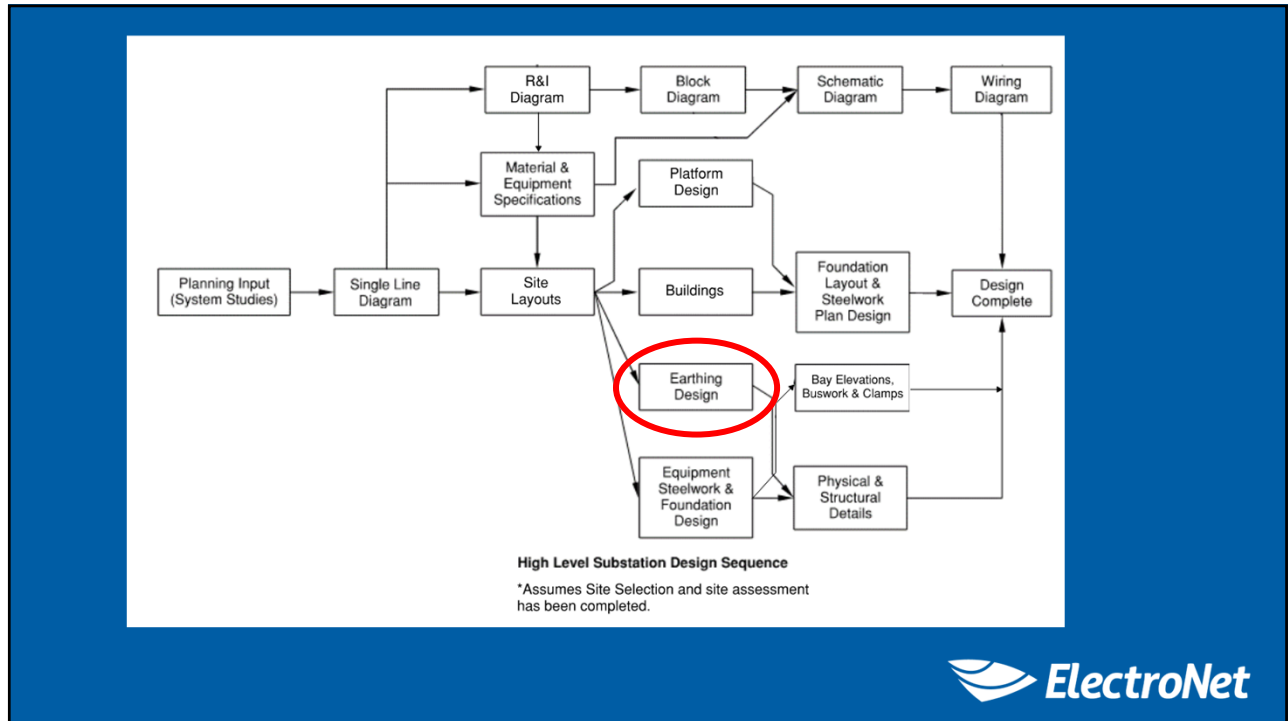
R&I Diagram

Block Diagram

Schematic Diagram

Wiring Diagram

Material & Equipment Specifications

Platform Design

Planning Input (System Studies)

Single Line Diagram

Site Layouts

Buildings

Foundation Layout & Steelwork Plan Design

Design Complete

Earthing Design

Bay Elevations, Buswork & Clamps

Equipment Steelwork & Foundation Design

Physical & Structural Details

High Level Substation Design Sequence

*Assumes Site Selection and site assessment has been completed.

ElectroNet